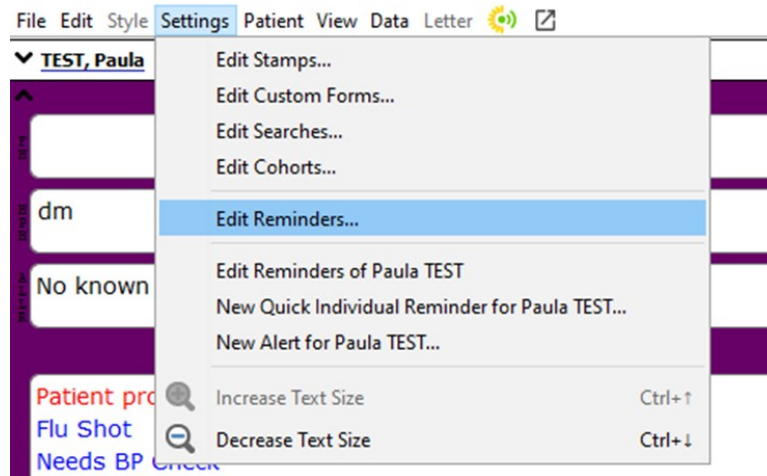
File Edit Style Settings Patient View Data Letter

TEST, Paula

dm

No known

Patient pro

Flu Shot

Needs BP Check

Edit Stamps...
Edit Custom Forms...
Edit Searches...
Edit Cohorts...

Edit Reminders...

Edit Reminders of Paula TEST
New Quick Individual Reminder for Paula TEST...
New Alert for Paula TEST...

Increase Text Size Ctrl+↑
Decrease Text Size Ctrl+↓